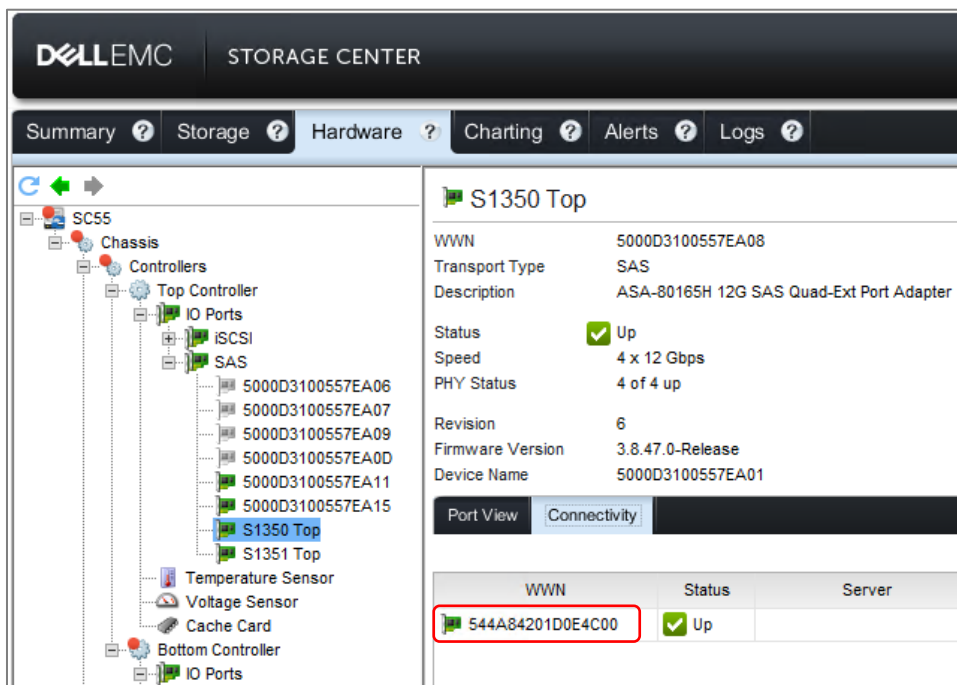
DØLLEMC STORAGE CENTER

Summary ? Storage ? Hardware ? Charting ? Alerts ? Logs ?

SC55
Chassis
Controllers
Top Controller
IO Ports
iSCSI
SAS
5000D3100557EA06
5000D3100557EA07
5000D3100557EA09
5000D3100557EA0D
5000D3100557EA11
5000D3100557EA15
S1350 Top
S1351 Top
Temperature Sensor
Voltage Sensor
Cache Card
Bottom Controller
IO Ports

S1350 Top

| | |
|---|---|
| WWN | 5000D3100557EA08 |
| Transport Type | SAS |
| Description | ASA-80165H 12G SAS Quad-Ext Port Adapter |
| Status | Up |
| Speed | 4 x 12 Gbps |
| PHY Status | 4 of 4 up |
| Revision | 6 |
| Firmware Version | 3.8.47.0-Release |
| Device Name | 5000D3100557EA01 |

Port View Connectivity

| WWN | Status | Server |
|---|---|---|
| 544A84201D0E4C00 | Up | |